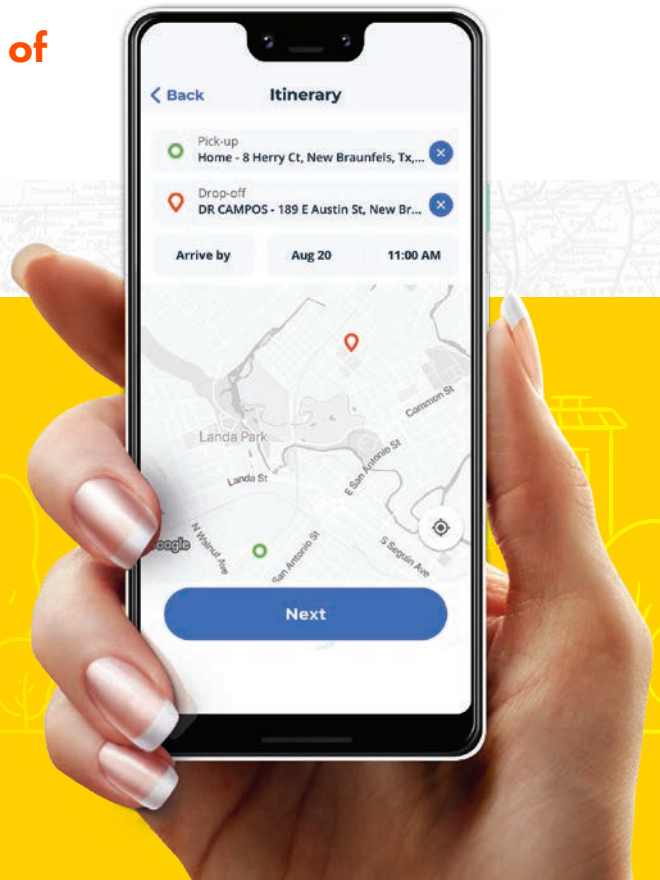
of

< Back Itinerary

Pick-up
Home - 8 Herry Ct, New Braunfels, Tx,...

Drop-off
DR CAMPOS - 189 E Austin St, New Br...

Arrive by Aug 20 11:00 AM

Common St
Landa Park
E San Antonio St
Landa St
Google
N Walnut Ave
San Antonio St
S Seguin Ave

Next